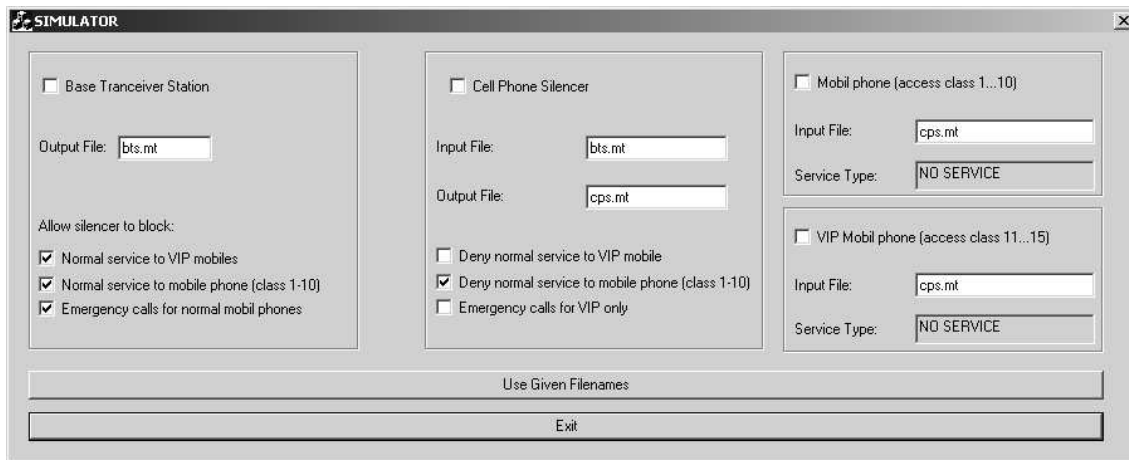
SIMULATOR

Base Tranceiver Station

Output File: bts.mt

Allow silencer to block:

Normal service to VIP mobiles

Normal service to mobile phone (class 1-10)

Emergency calls for normal mobil phones

Cell Phone Silencer

Input File: bts.mt

Output File: cps.mt

Deny normal service to VIP mobile

Deny normal service to mobile phone (class 1-10)

Emergency calls for VIP only

Mobil phone (access class 1...10)

Input File: cps.mt

Service Type: NO SERVICE

VIP Mobil phone (access class 11...15)

Input File: cps.mt

Service Type: NO SERVICE

Use Given Filenames

Exit